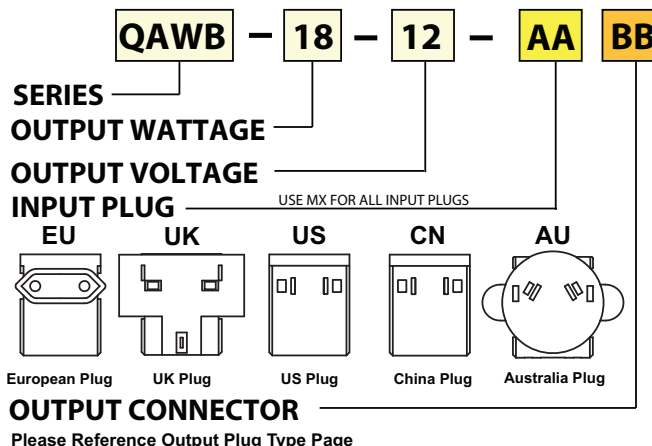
QAWB – 18 – 12 – AA BB

SERIES
OUTPUT WATTAGE
OUTPUT VOLTAGE
INPUT PLUG
USE MX FOR ALL INPUT PLUGS

EU UK US CN AU

European Plug UK Plug US Plug China Plug Australia Plug

OUTPUT CONNECTOR
Please Reference Output Plug Type Page